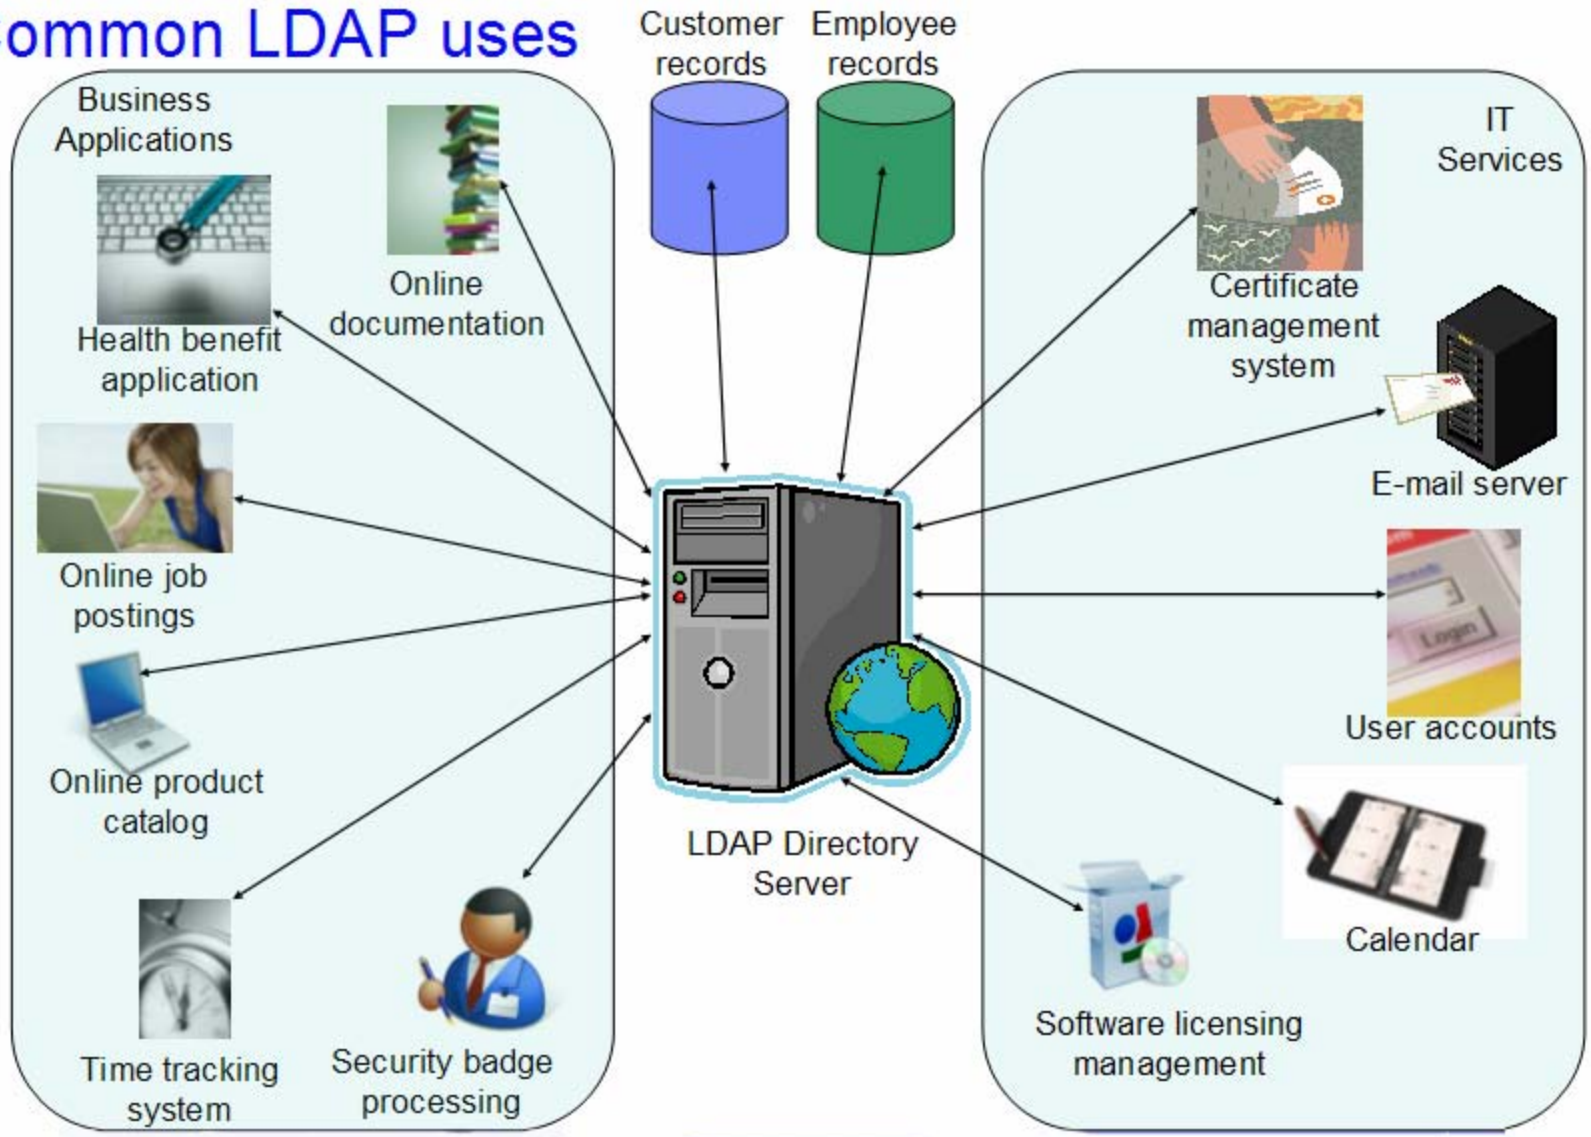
ommon LDAP uses

Customer records

Employee records

Business Applications

Online documentation

Health benefit application

Online job postings

Online product catalog

Time tracking system

Security badge processing

LDAP Directory Server

IT Services

Certificate management system

E-mail server

Login

User accounts

Calendar

Software licensing management